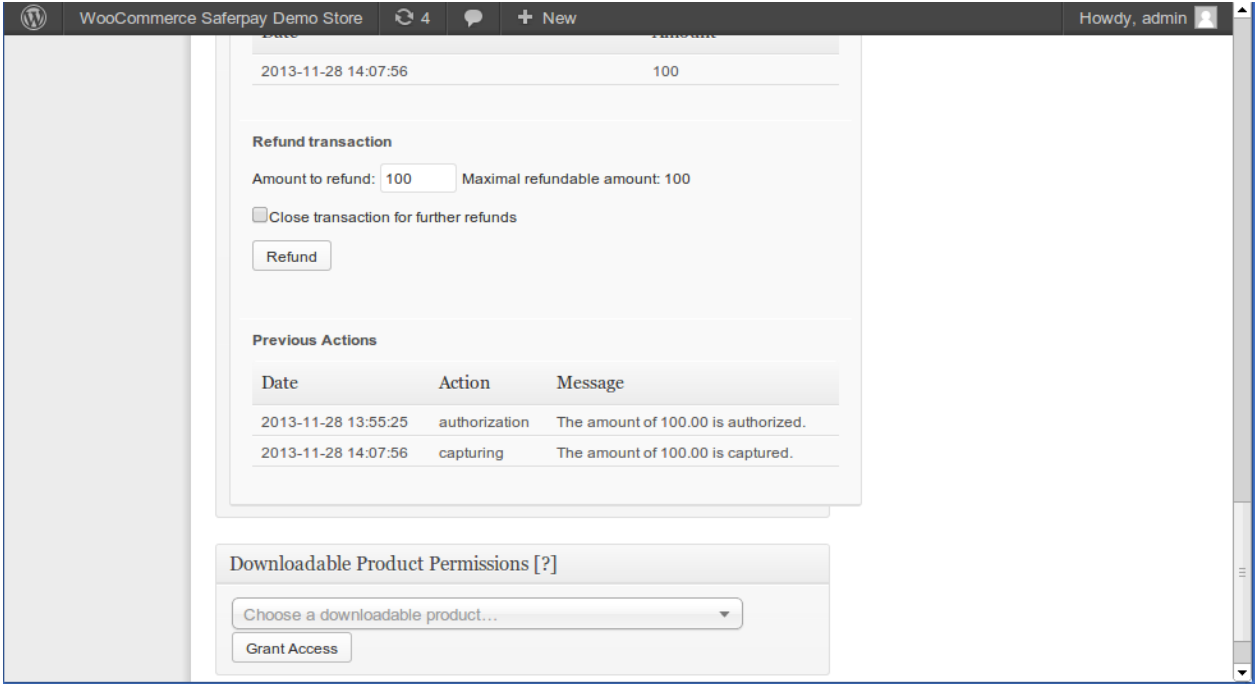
WooCommerce Saferpay Demo Store 4 + New Howdy, admin

| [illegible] | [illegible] |
|---|---|
| 2013-11-28 14:07:56 | 100 |

Refund transaction

Amount to refund: 100 Maximal refundable amount: 100

Close transaction for further refunds

Refund

Previous Actions

| Date | Action | Message |
|---|---|---|
| 2013-11-28 13:55:25 | authorization | The amount of 100.00 is authorized. |
| 2013-11-28 14:07:56 | capturing | The amount of 100.00 is captured. |

Downloadable Product Permissions [?]

Choose a downloadable product…

Grant Access